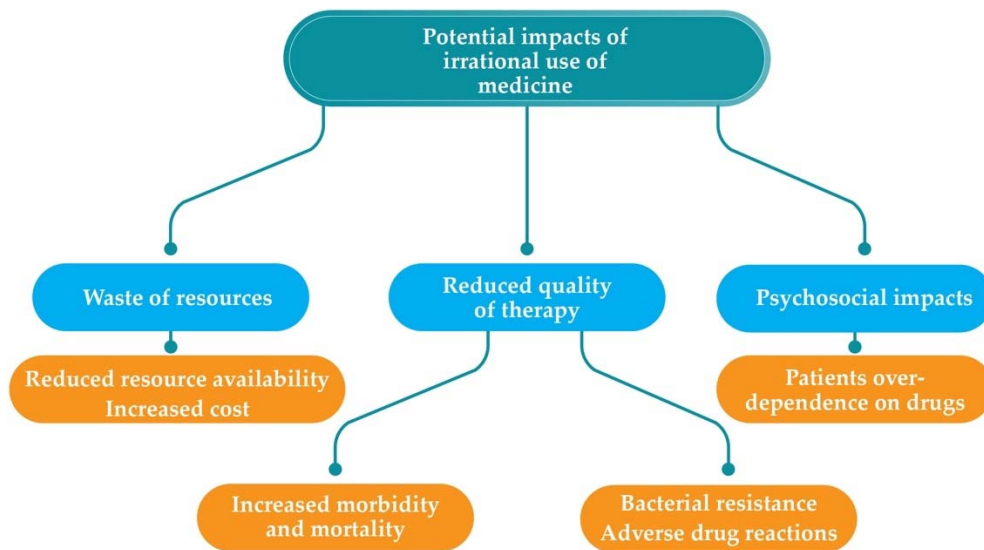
Potential impacts of irrational use of medicine

Waste of resources

Reduced resource availability
Increased cost

Reduced quality of therapy

Increased morbidity and mortality

Bacterial resistance
Adverse drug reactions

Psychosocial impacts

Patients over-dependence on drugs